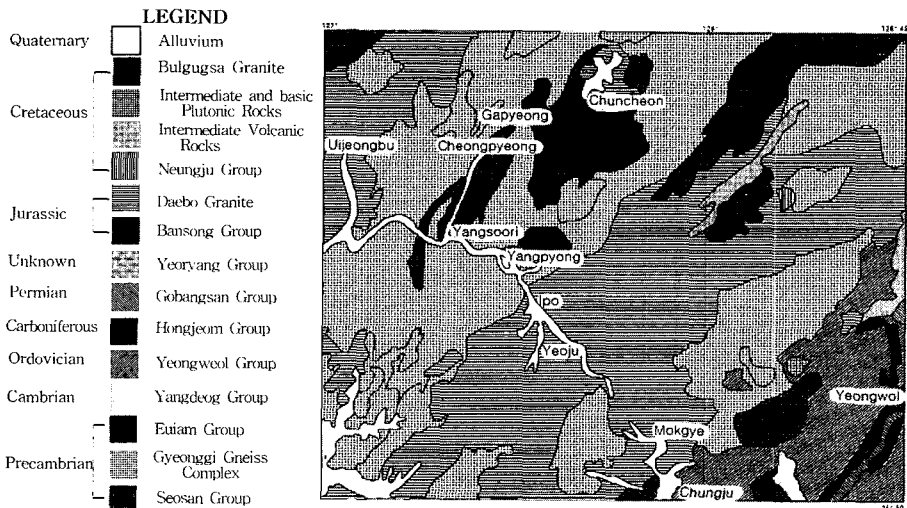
LEGEND

Quaternary | Alluvium
Cretaceous | Bulgugsa Granite
Intermediate and basic Plutonic Rocks
Intermediate Volcanic Rocks
Neungju Group
Jurassic | Daebo Granite
Bansong Group
Unknown | Yeoryang Group
Permian | Gobangsan Group
Carboniferous | Hongjeom Group
Ordovician | Yeongweol Group
Cambrian | Yangdeog Group
Precambrian | Euiam Group
Gyeonggi Gneiss Complex
Seosan Group

127°
128°
128°40'
Chuncheon
Gapyeong
Uijeongbu
Cheongpyeong
Yangsoori
Yangpyong
Ipo
Yeoju
Yeongwol
Mokgye
Chungju
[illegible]